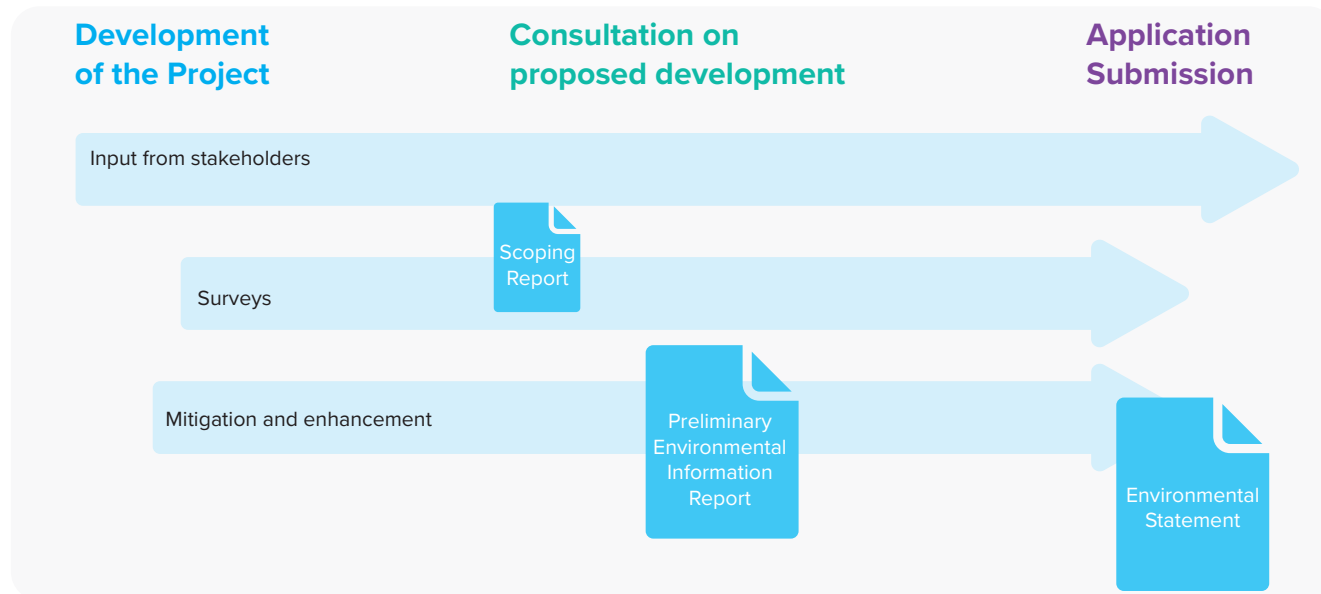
Development of the Project

Consultation on proposed development

Application Submission

Input from stakeholders

Scoping Report

Surveys

Mitigation and enhancement

Preliminary Environmental Information Report

Environmental Statement